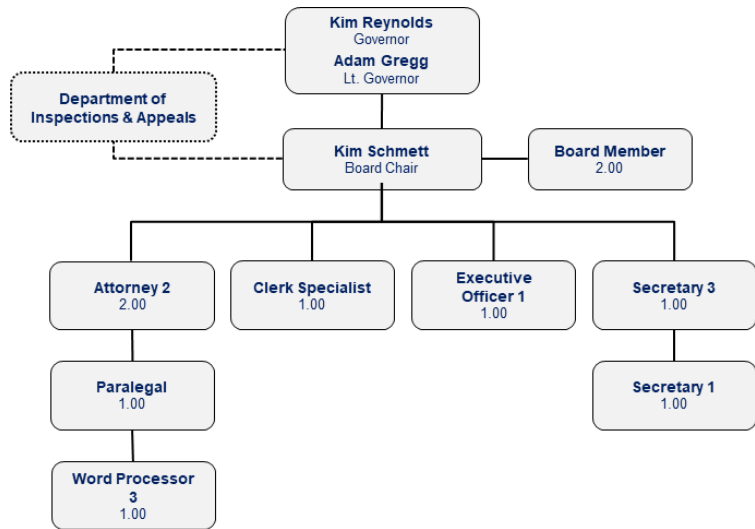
Kim Reynolds
Governor
Adam Gregg
Lt. Governor

Department of Inspections & Appeals

Kim Schmett
Board Chair

Board Member
2.00

Attorney 2
2.00

Clerk Specialist
1.00

Executive Officer 1
1.00

Secretary 3
1.00

Paralegal
1.00

Secretary 1
1.00

Word Processor 3
1.00